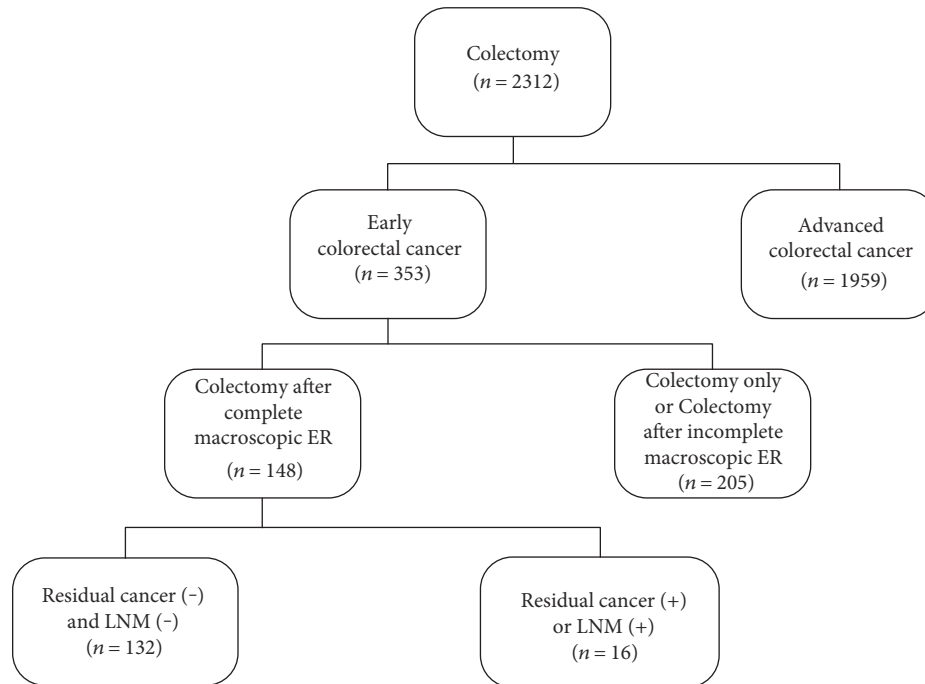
Colectomy
($n = 2312$)

Early colorectal cancer
($n = 353$)

Advanced colorectal cancer
($n = 1959$)

Colectomy after complete macroscopic ER
($n = 148$)

Colectomy only or Colectomy after incomplete macroscopic ER
($n = 205$)

Residual cancer (−) and LNM (−)
($n = 132$)

Residual cancer (+) or LNM (+)
($n = 16$)